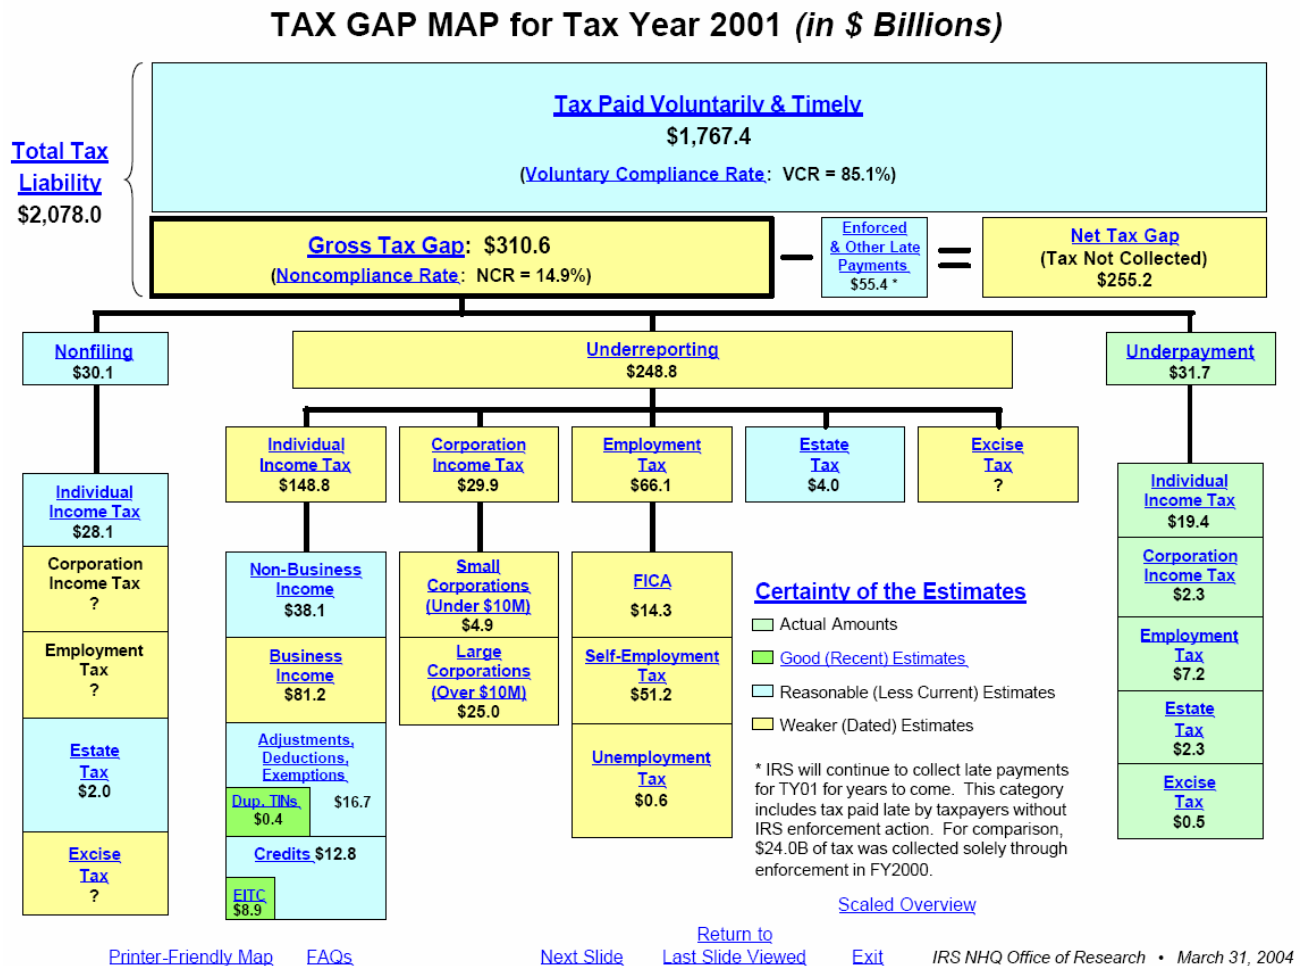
TAX GAP MAP for Tax Year 2001 *(in $ Billions)*

Total Tax Liability
$2,078.0

Tax Paid Voluntarily & Timely
$1,767.4
(Voluntary Compliance Rate: VCR = 85.1%)

Gross Tax Gap: $310.6
(Noncompliance Rate: NCR = 14.9%)

Enforced & Other Late Payments
$55.4 *

Net Tax Gap
(Tax Not Collected)
$255.2

Nonfiling
$30.1

Individual Income Tax
$28.1

Corporation Income Tax
?

Employment Tax
?

Estate Tax
$2.0

Excise Tax
?

Underreporting
$248.8

Individual Income Tax
$148.8

Non-Business Income
$38.1

Business Income
$81.2

Adjustments, Deductions, Exemptions
Dup. TINs
$0.4
$16.7

Credits $12.8
EITC
$8.9

Corporation Income Tax
$29.9

Small Corporations (Under $10M)
$4.9

Large Corporations (Over $10M)
$25.0

Employment Tax
$66.1

FICA
$14.3

Self-Employment Tax
$51.2

Unemployment Tax
$0.6

Estate Tax
$4.0

Excise Tax
?

Underpayment
$31.7

Individual Income Tax
$19.4

Corporation Income Tax
$2.3

Employment Tax
$7.2

Estate Tax
$2.3

Excise Tax
$0.5

Certainty of the Estimates
Actual Amounts
Good (Recent) Estimates
Reasonable (Less Current) Estimates
Weaker (Dated) Estimates

* IRS will continue to collect late payments for TY01 for years to come. This category includes tax paid late by taxpayers without IRS enforcement action. For comparison, $24.0B of tax was collected solely through enforcement in FY2000.

Scaled Overview

Printer-Friendly Map FAQs Next Slide Return to Last Slide Viewed Exit *IRS NHQ Office of Research • March 31, 2004*